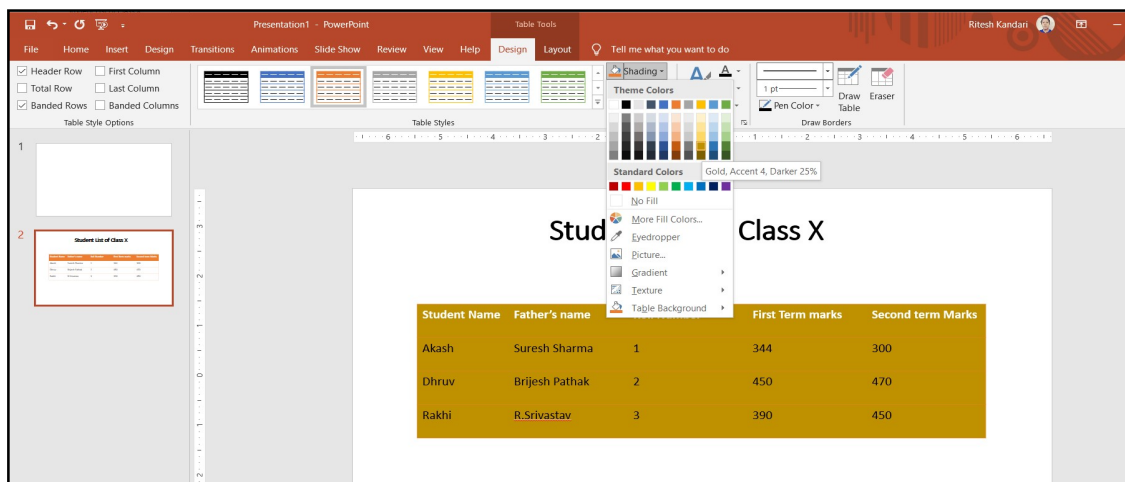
Presentation1 - PowerPoint
Table Tools
Ritesh Kandari

File Home Insert Design Transitions Animations Slide Show Review View Help Design Layout Tell me what you want to do

Header Row First Column
Total Row Last Column
Banded Rows Banded Columns
Table Style Options

Table Styles

Shading
Theme Colors
Standard Colors
Gold, Accent 4, Darker 25%
No Fill
More Fill Colors...
Eyedropper
Picture...
Gradient
Texture
Table Background

1 pt
Pen Color
Draw Table
Eraser
Draw Borders

1
2
Student List of Class X

Stud Class X

| Student Name | Father's name | | First Term marks | Second term Marks |
|---|---|---|---|---|
| Akash | Suresh Sharma | 1 | 344 | 300 |
| Dhruv | Brijesh Pathak | 2 | 450 | 470 |
| Rakhi | R.Srivastav | 3 | 390 | 450 |